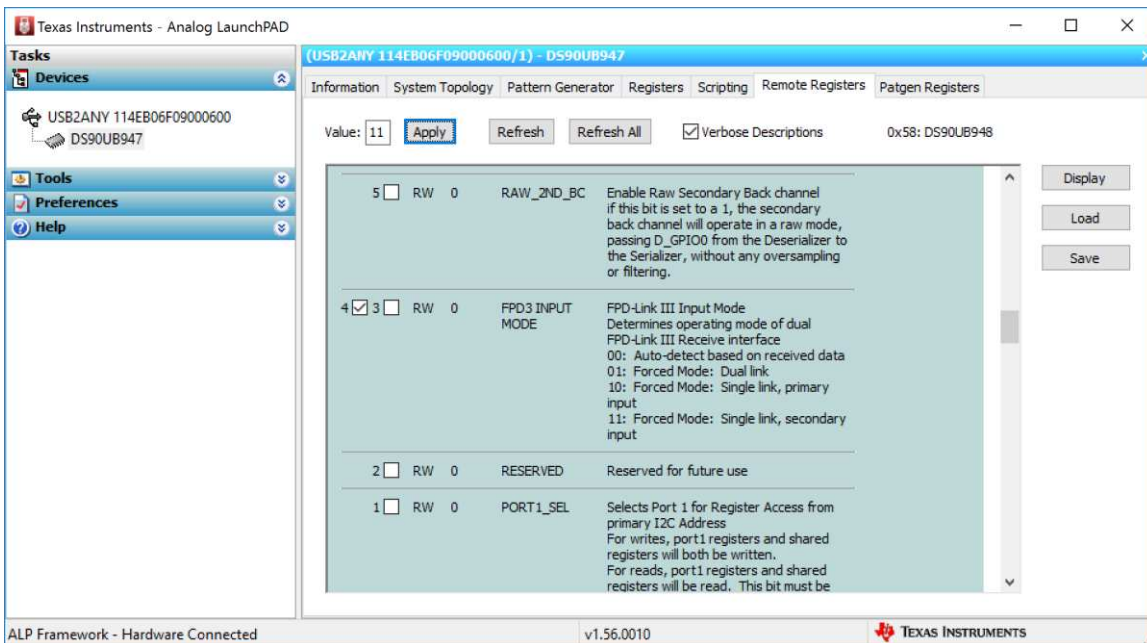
Texas Instruments - Analog LaunchPAD

Tasks
Devices
USB2ANY 114EB06F09000600
DS90UB947
Tools
Preferences
Help

(USB2ANY 114EB06F09000600/1) - DS90UB947

Information | System Topology | Pattern Generator | Registers | Scripting | Remote Registers | Patgen Registers

Value: 11 Apply Refresh Refresh All Verbose Descriptions 0x58: DS90UB948

5 RW 0 RAW_2ND_BC Enable Raw Secondary Back channel if this bit is set to a 1, the secondary back channel will operate in a raw mode, passing D_GPIO0 from the Deserializer to the Serializer, without any oversampling or filtering.

4 3 RW 0 FPD3 INPUT MODE FPD-Link III Input Mode Determines operating mode of dual FPD-Link III Receive interface
00: Auto-detect based on received data
01: Forced Mode: Dual link
10: Forced Mode: Single link, primary input
11: Forced Mode: Single link, secondary input

2 RW 0 RESERVED Reserved for future use

1 RW 0 PORT1_SEL Selects Port 1 for Register Access from primary I2C Address
For writes, port1 registers and shared registers will both be written.
For reads, port1 registers and shared registers will be read. This bit must be

Display
Load
Save

ALP Framework - Hardware Connected
v1.56.0010
TEXAS INSTRUMENTS